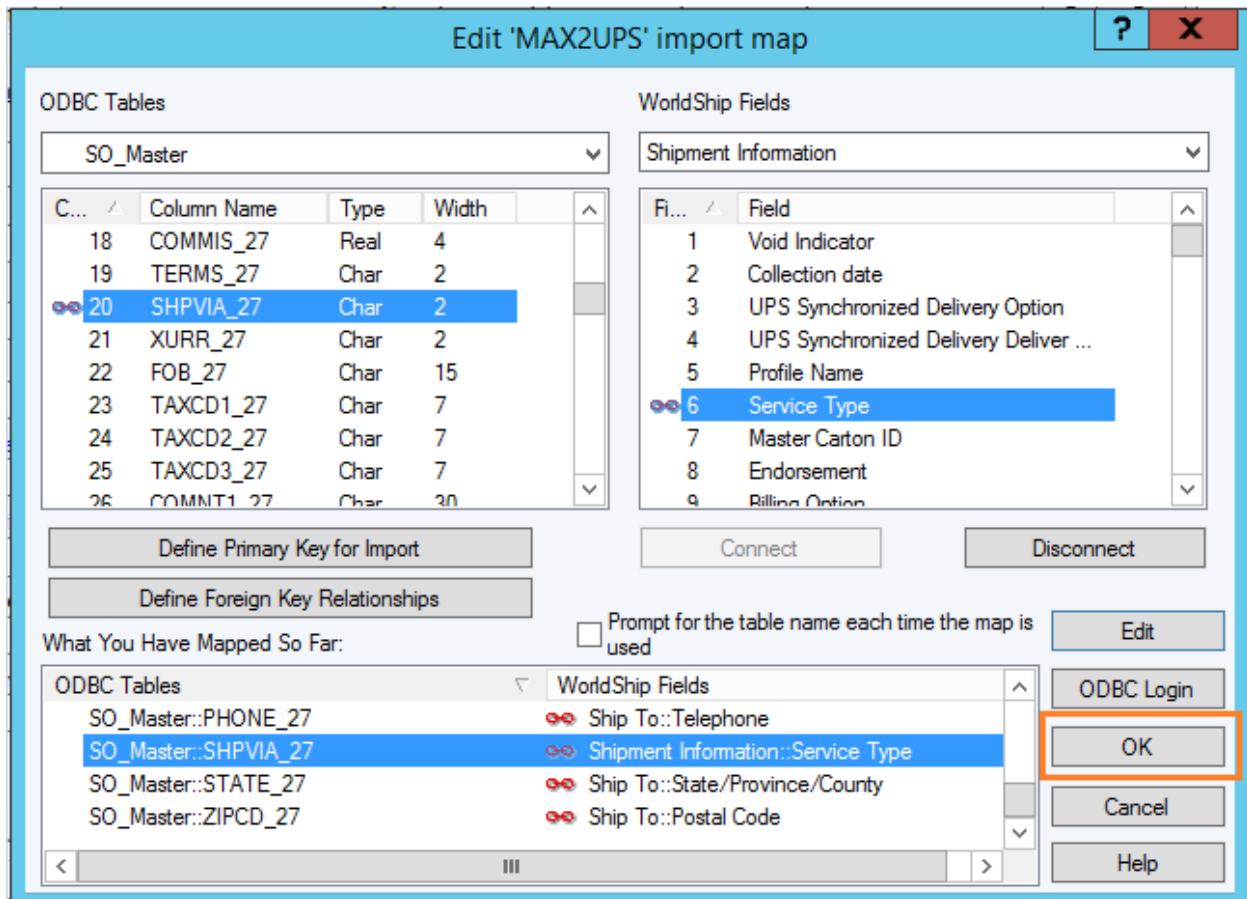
Edit 'MAX2UPS' import map

?

X

ODBC Tables

SO_Master

| C... | Column Name | Type | Width |
|---|---|---|---|
| 18 | COMMIS_27 | Real | 4 |
| 19 | TERMS_27 | Char | 2 |
| 20 | SHPVIA_27 | Char | 2 |
| 21 | XURR_27 | Char | 2 |
| 22 | FOB_27 | Char | 15 |
| 23 | TAXCD1_27 | Char | 7 |
| 24 | TAXCD2_27 | Char | 7 |
| 25 | TAXCD3_27 | Char | 7 |
| 26 | COMNT1_27 | Char | 30 |

WorldShip Fields

Shipment Information

| Fi... | Field |
|---|---|
| 1 | Void Indicator |
| 2 | Collection date |
| 3 | UPS Synchronized Delivery Option |
| 4 | UPS Synchronized Delivery Deliver ... |
| 5 | Profile Name |
| 6 | Service Type |
| 7 | Master Carton ID |
| 8 | Endorsement |
| 9 | Billing Option |

Define Primary Key for Import

Define Foreign Key Relationships

Connect

Disconnect

What You Have Mapped So Far:

Prompt for the table name each time the map is used

Edit

| ODBC Tables | WorldShip Fields |
|---|---|
| SO_Master::PHONE_27 | Ship To::Telephone |
| SO_Master::SHPVIA_27 | Shipment Information::Service Type |
| SO_Master::STATE_27 | Ship To::State/Province/County |
| SO_Master::ZIPCD_27 | Ship To::Postal Code |

ODBC Login

OK

Cancel

Help